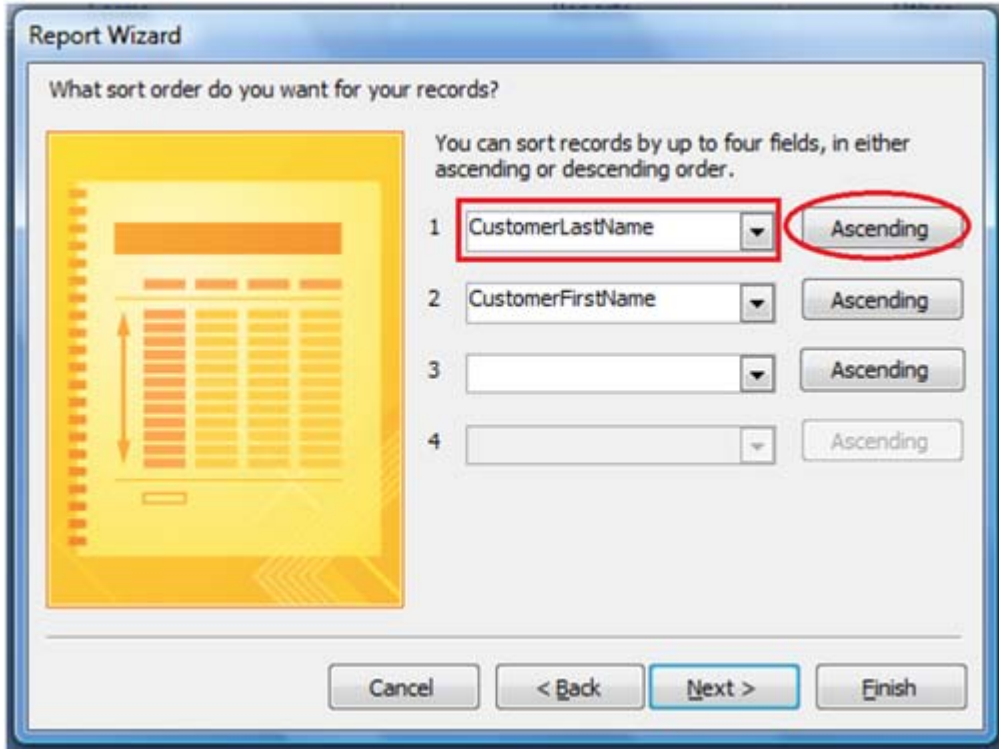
Report Wizard

What sort order do you want for your records?

You can sort records by up to four fields, in either ascending or descending order.

1 CustomerLastName Ascending

2 CustomerFirstName Ascending

3 Ascending

4 Ascending

Cancel
< Back
Next >
Finish